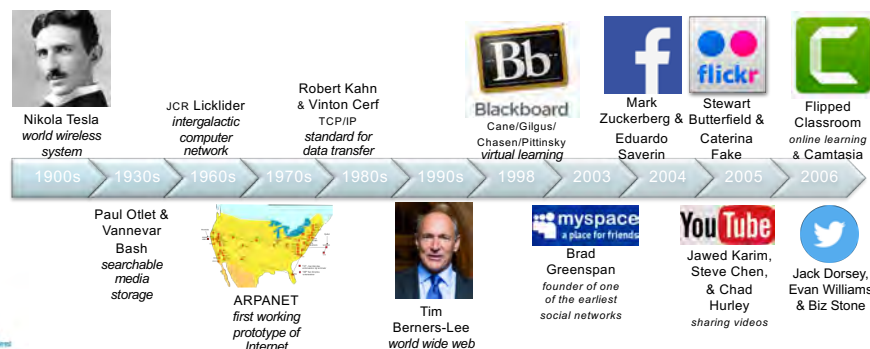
Nikola Tesla
world wireless system

JCR Licklider
intergalactic computer network

Robert Kahn & Vinton Cerf
TCP/IP
standard for data transfer

Bb
Blackboard
Cane/Gilgus/Chasen/Pittinsky
virtual learning

f
Mark Zuckerberg & Eduardo Saverin

flickr
Stewart Butterfield & Caterina Fake

Flipped Classroom
online learning & Camtasia

1900s | 1930s | 1960s | 1970s | 1980s | 1990s | 1998 | 2003 | 2004 | 2005 | 2006

Paul Otlet & Vannevar Bash
searchable media storage

ARPANET
first working prototype of Internet

Tim Berners-Lee
world wide web

myspace
a place for friends
Brad Greenspan
founder of one of the earliest social networks

YouTube
Jawed Karim, Steve Chen, & Chad Hurley
sharing videos

Jack Dorsey, Evan Williams & Biz Stone